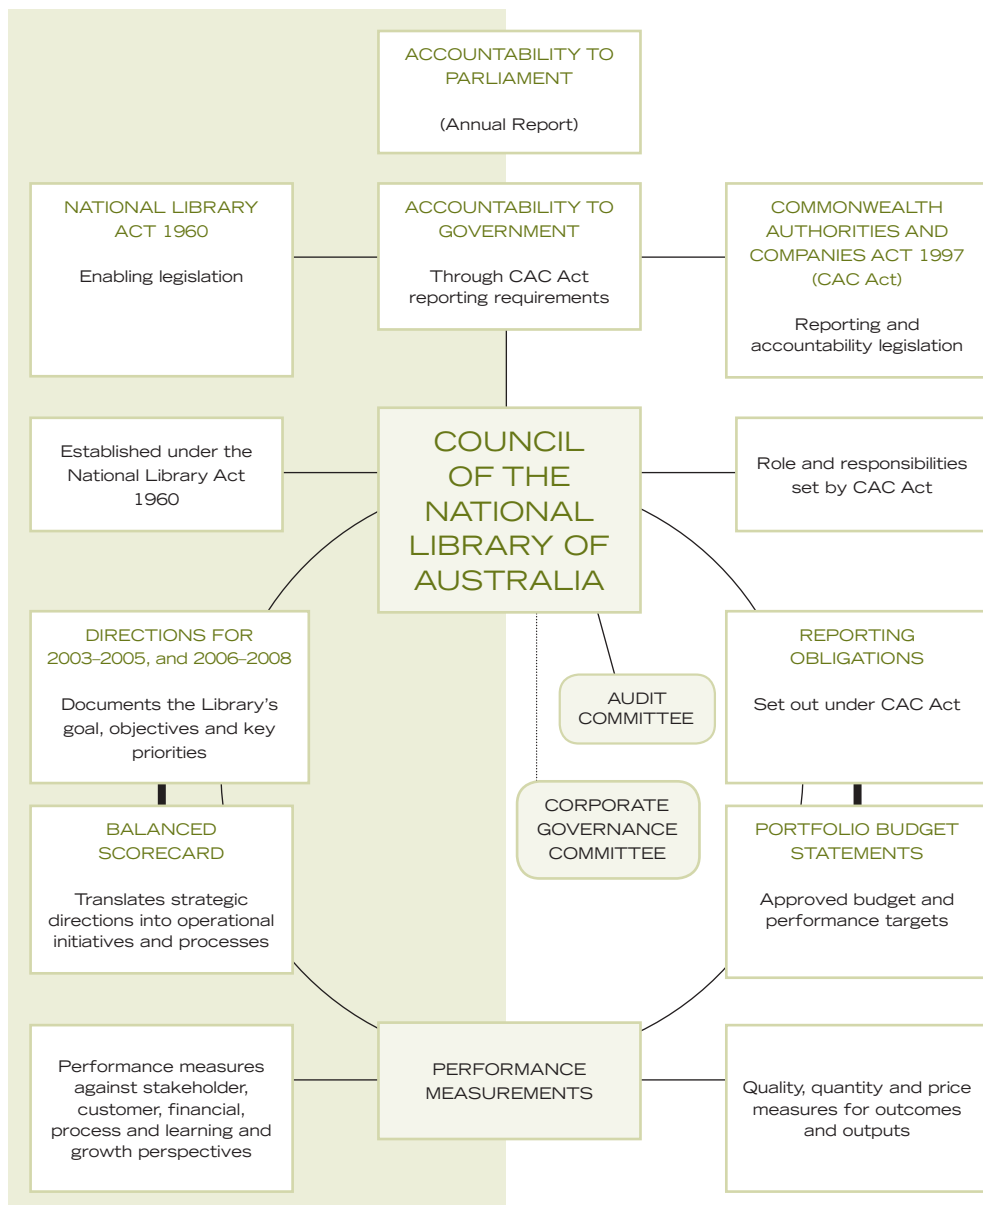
ACCOUNTABILITY TO PARLIAMENT

(Annual Report)

NATIONAL LIBRARY ACT 1960

Enabling legislation

ACCOUNTABILITY TO GOVERNMENT

Through CAC Act reporting requirements

COMMONWEALTH AUTHORITIES AND COMPANIES ACT 1997 (CAC Act)

Reporting and accountability legislation

Established under the National Library Act 1960

COUNCIL OF THE NATIONAL LIBRARY OF AUSTRALIA

Role and responsibilities set by CAC Act

DIRECTIONS FOR 2003–2005, and 2006–2008

Documents the Library's goal, objectives and key priorities

AUDIT COMMITTEE

REPORTING OBLIGATIONS

Set out under CAC Act

CORPORATE GOVERNANCE COMMITTEE

BALANCED SCORECARD

Translates strategic directions into operational initiatives and processes

PORTFOLIO BUDGET STATEMENTS

Approved budget and performance targets

Performance measures against stakeholder, customer, financial, process and learning and growth perspectives

PERFORMANCE MEASUREMENTS

Quality, quantity and price measures for outcomes and outputs